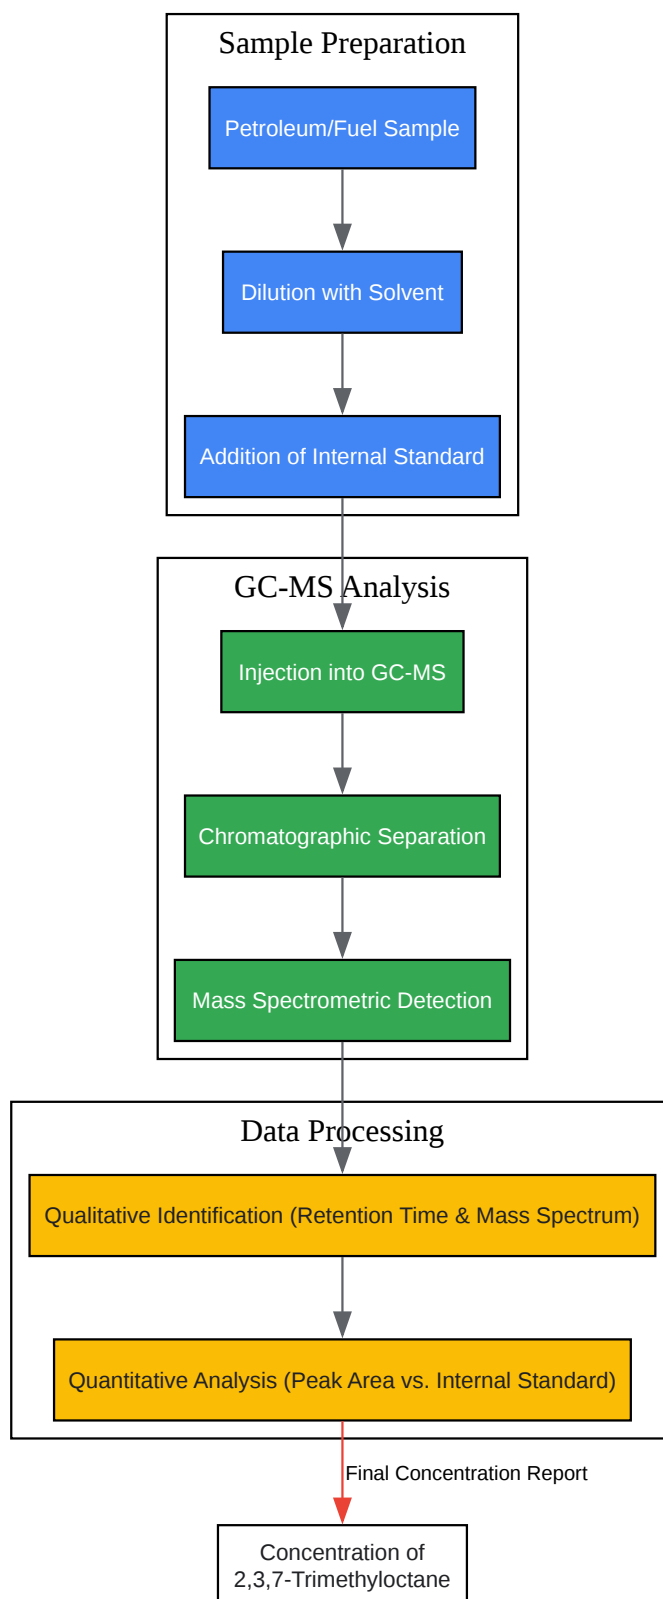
Sample Preparation

Petroleum/Fuel Sample

Dilution with Solvent

Addition of Internal Standard

GC-MS Analysis

Injection into GC-MS

Chromatographic Separation

Mass Spectrometric Detection

Data Processing

Qualitative Identification (Retention Time & Mass Spectrum)

Quantitative Analysis (Peak Area vs. Internal Standard)

Final Concentration Report

Concentration of 2,3,7-Trimethyloctane